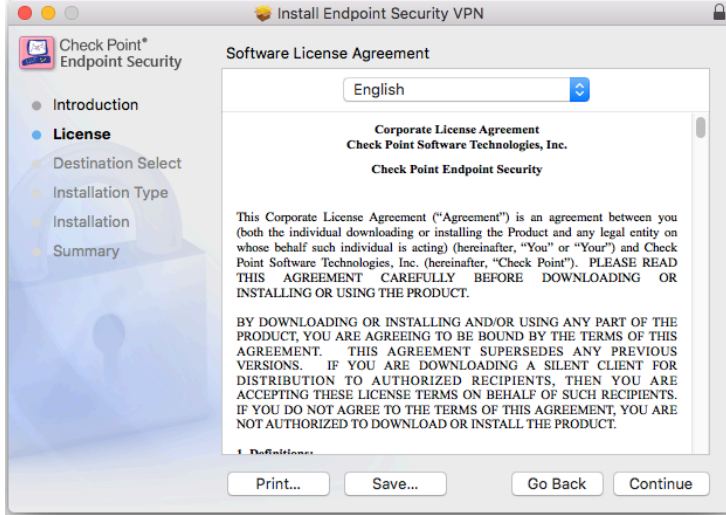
Install Endpoint Security VPN

Check Point®
Endpoint Security

Introduction
License
Destination Select
Installation Type
Installation
Summary

Software License Agreement

English

Corporate License Agreement
Check Point Software Technologies, Inc.

Check Point Endpoint Security

This Corporate License Agreement ("Agreement") is an agreement between you (both the individual downloading or installing the Product and any legal entity on whose behalf such individual is acting) (hereinafter, "You" or "Your") and Check Point Software Technologies, Inc. (hereinafter, "Check Point"). PLEASE READ THIS AGREEMENT CAREFULLY BEFORE DOWNLOADING OR INSTALLING OR USING THE PRODUCT.

BY DOWNLOADING OR INSTALLING AND/OR USING ANY PART OF THE PRODUCT, YOU ARE AGREEING TO BE BOUND BY THE TERMS OF THIS AGREEMENT. THIS AGREEMENT SUPERSEDES ANY PREVIOUS VERSIONS. IF YOU ARE DOWNLOADING A SILENT CLIENT FOR DISTRIBUTION TO AUTHORIZED RECIPIENTS, THEN YOU ARE ACCEPTING THESE LICENSE TERMS ON BEHALF OF SUCH RECIPIENTS. IF YOU DO NOT AGREE TO THE TERMS OF THIS AGREEMENT, YOU ARE NOT AUTHORIZED TO DOWNLOAD OR INSTALL THE PRODUCT.

1. Definitions:

Print...
Save...
Go Back
Continue